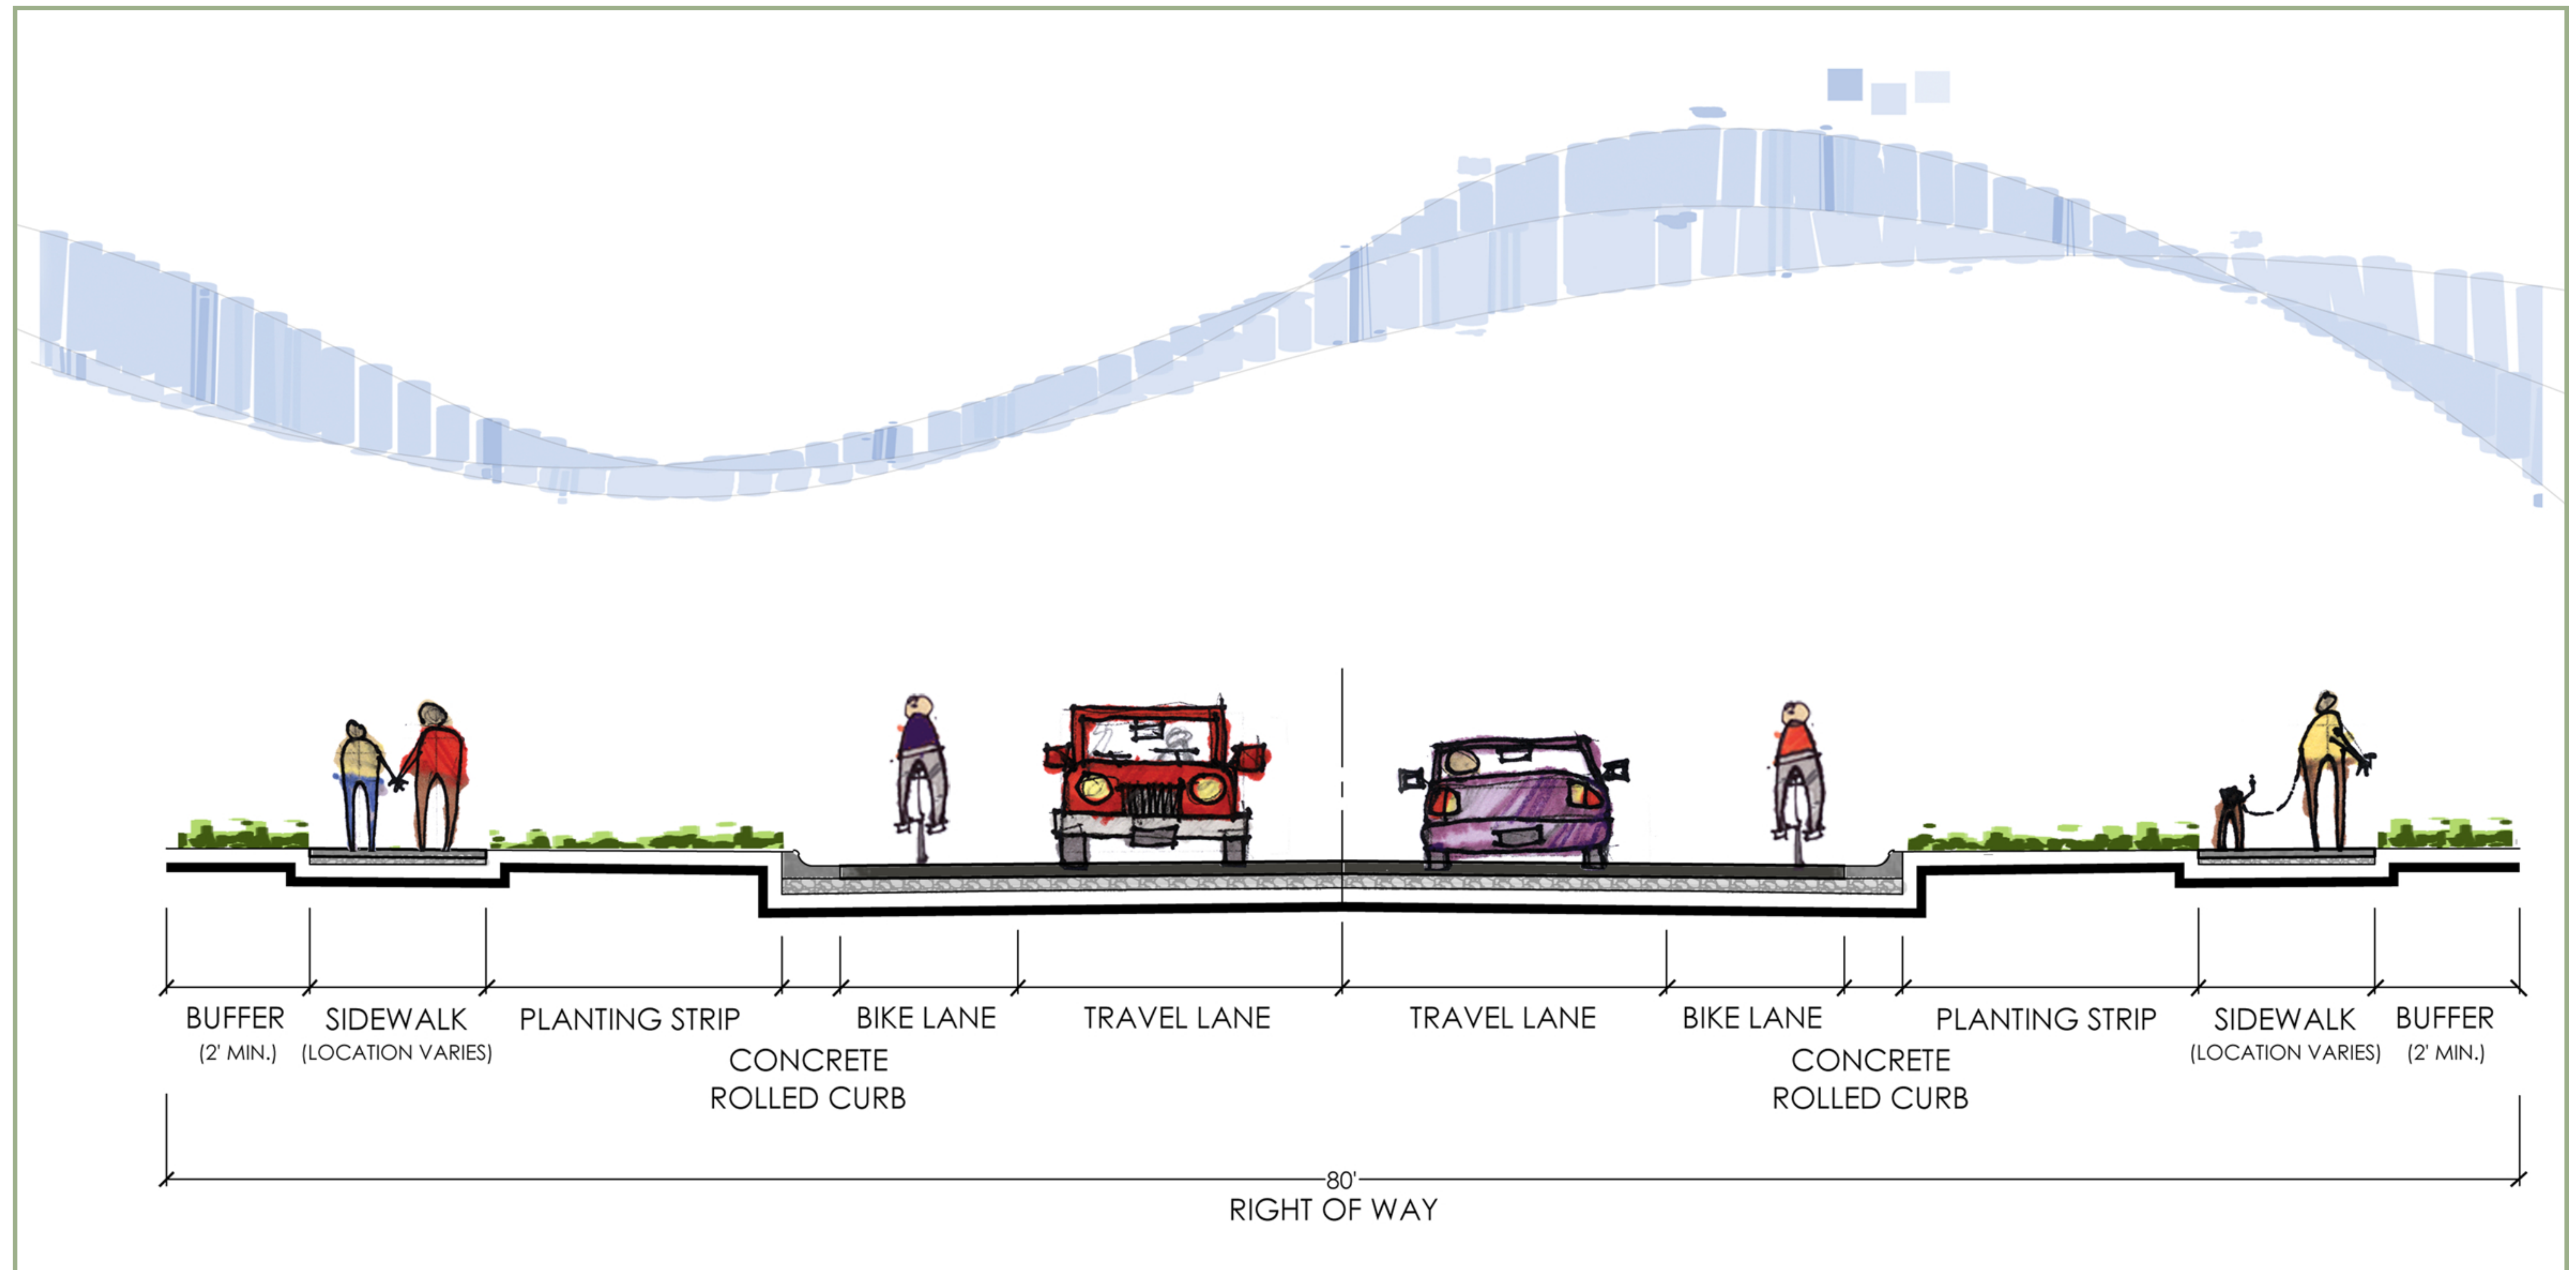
BUFFER (2' MIN.)

SIDEWALK (LOCATION VARIES)

PLANTING STRIP

CONCRETE ROLLED CURB

BIKE LANE

TRAVEL LANE

TRAVEL LANE

BIKE LANE

CONCRETE ROLLED CURB

PLANTING STRIP

SIDEWALK (LOCATION VARIES)

BUFFER (2' MIN.)

80'

RIGHT OF WAY